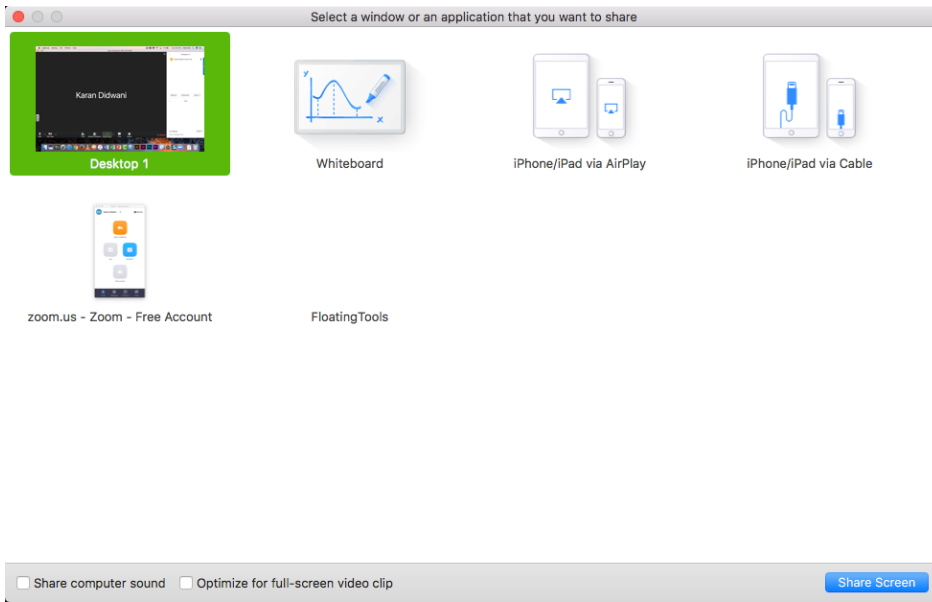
Select a window or an application that you want to share

Karan Didwani

Desktop 1

Whiteboard

iPhone/iPad via AirPlay

iPhone/iPad via Cable

zoom.us - Zoom - Free Account

FloatingTools

Share computer sound

Optimize for full-screen video clip

Share Screen